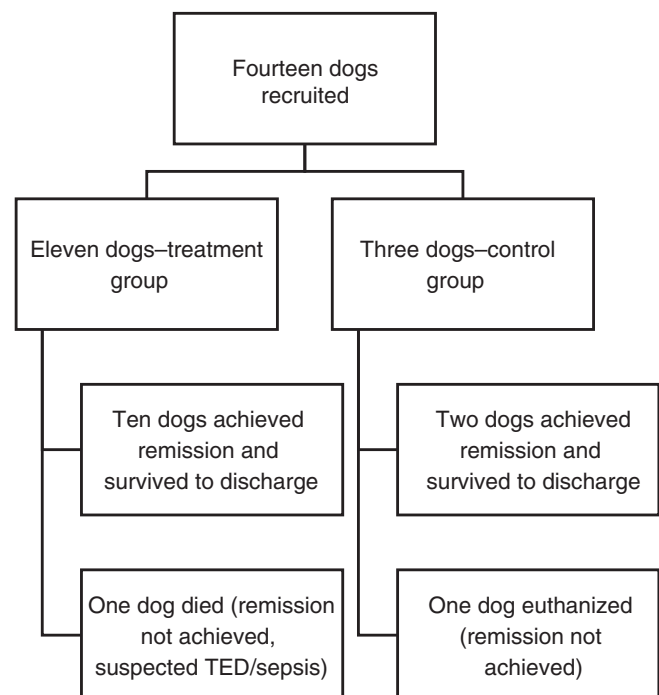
Fourteen dogs recruited

Eleven dogs–treatment group

Three dogs–control group

Ten dogs achieved remission and survived to discharge

One dog died (remission not achieved, suspected TED/sepsis)

Two dogs achieved remission and survived to discharge

One dog euthanized (remission not achieved)